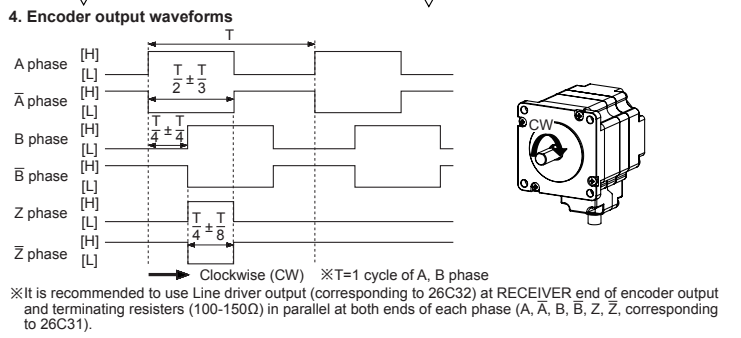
4. Encoder output waveforms

T

A phase [H] [L]

$\frac{T}{2} \pm \frac{T}{3}$

$\overline{A}$ phase [H] [L]

B phase [H] [L]

$\frac{T}{4} \pm \frac{T}{4}$

$\overline{B}$ phase [H] [L]

Z phase [H] [L]

$\frac{T}{4} \pm \frac{T}{8}$

$\overline{Z}$ phase [H] [L]

CW

Clockwise (CW) ※T=1 cycle of A, B phase

※It is recommended to use Line driver output (corresponding to 26C32) at RECEIVER end of encoder output and terminating resisters (100-150Ω) in parallel at both ends of each phase (A, $\overline{A}$, B, $\overline{B}$, Z, $\overline{Z}$, corresponding to 26C31).